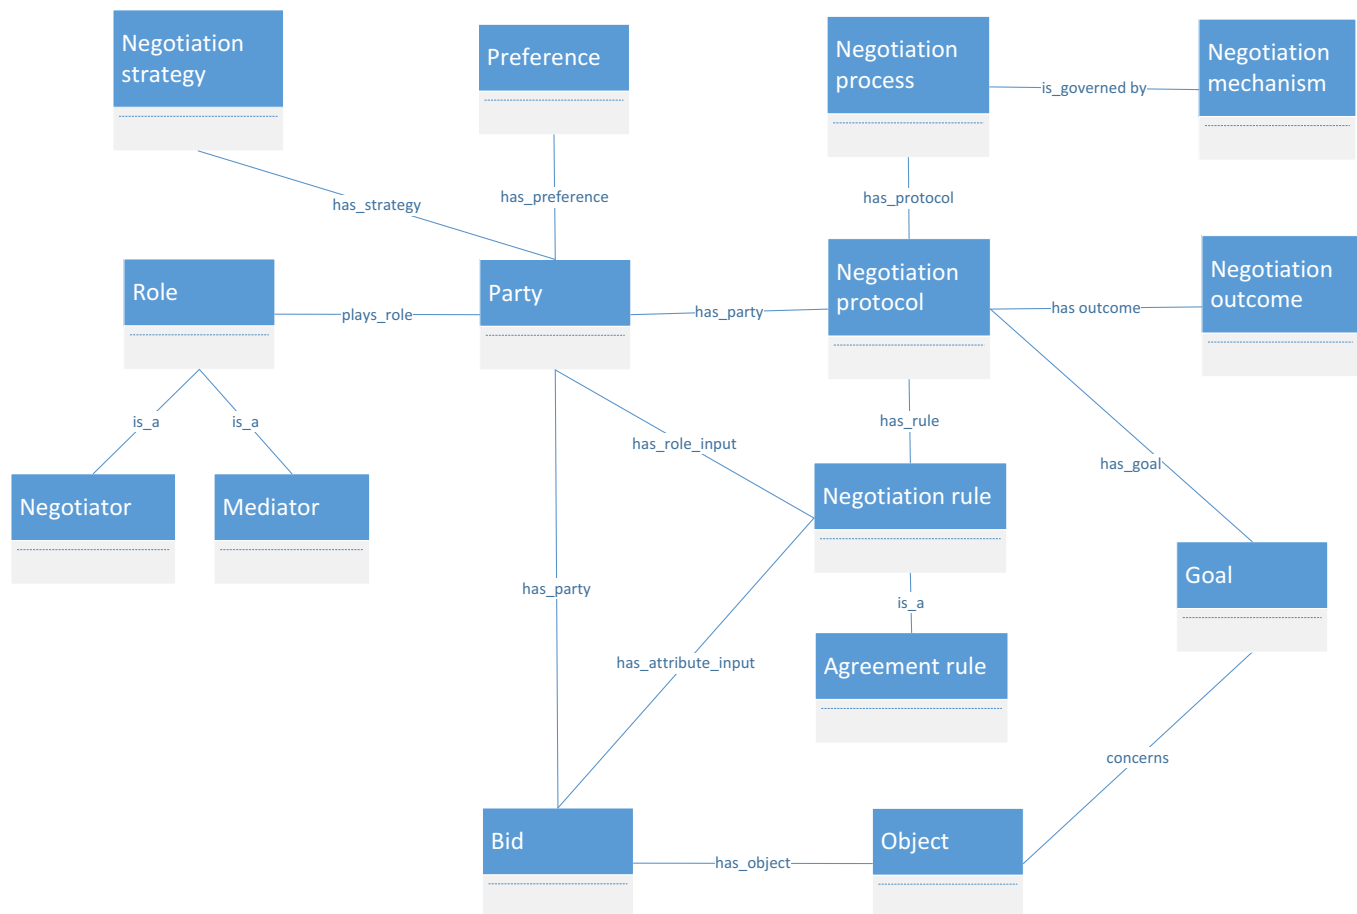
Negotiation strategy

Preference

Negotiation process

is_governed by

Negotiation mechanism

has_strategy

has_preference

has_protocol

Role

plays_role

Party

has_party

Negotiation protocol

has outcome

Negotiation outcome

is_a

is_a

has_role_input

has_rule

has_goal

Negotiator

Mediator

Negotiation rule

Goal

has_party

is_a

has_attribute_input

Agreement rule

concerns

Bid

has_object

Object